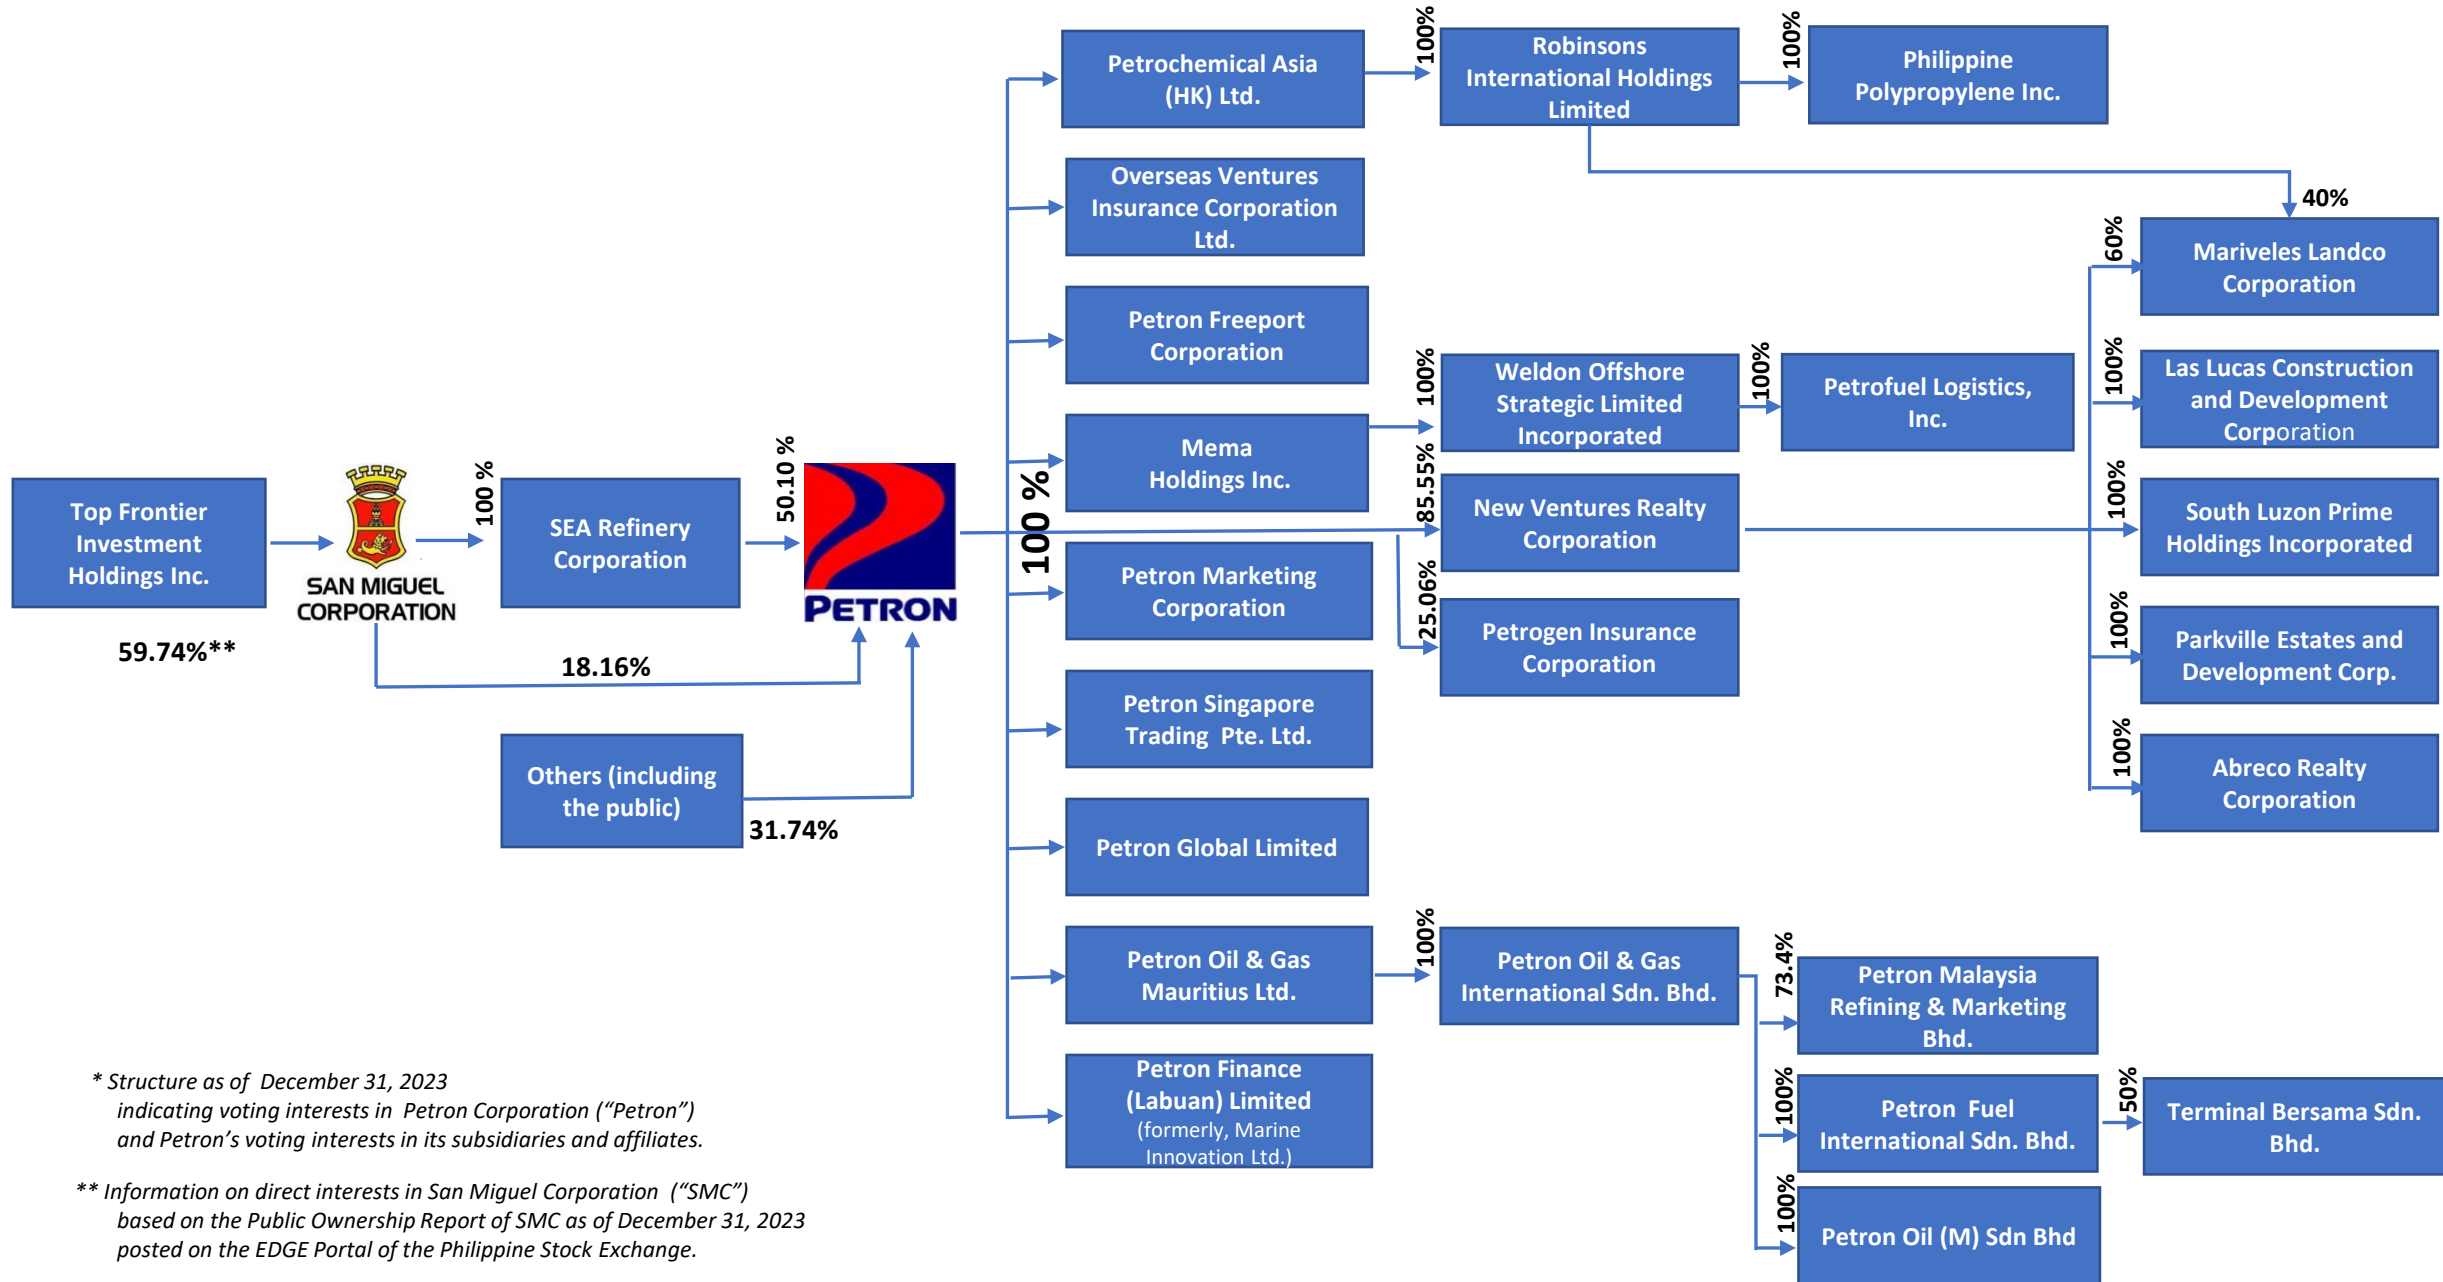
Top Frontier Investment Holdings Inc.

59.74%**

SAN MIGUEL CORPORATION

100 %

SEA Refinery Corporation

50.10 %

PETRON

18.16%

Others (including the public)

31.74%

100 %

Petrochemical Asia (HK) Ltd.

100%

Robinsons International Holdings Limited

100%

Philippine Polypropylene Inc.

40%

Overseas Ventures Insurance Corporation Ltd.

Petron Freeport Corporation

Mema Holdings Inc.

100%

Weldon Offshore Strategic Limited Incorporated

100%

Petrofuel Logistics, Inc.

85.55%

New Ventures Realty Corporation

Petron Marketing Corporation

25.06%

Petrogen Insurance Corporation

Petron Singapore Trading Pte. Ltd.

Petron Global Limited

Petron Oil & Gas Mauritius Ltd.

100%

Petron Oil & Gas International Sdn. Bhd.

Petron Finance (Labuan) Limited (formerly, Marine Innovation Ltd.)

60%

Mariveles Landco Corporation

100%

Las Lucas Construction and Development Corporation

100%

South Luzon Prime Holdings Incorporated

100%

Parkville Estates and Development Corp.

100%

Abreco Realty Corporation

73.4%

Petron Malaysia Refining & Marketing Bhd.

100%

Petron Fuel International Sdn. Bhd.

50%

Terminal Bersama Sdn. Bhd.

100%

Petron Oil (M) Sdn Bhd

* Structure as of December 31, 2023 indicating voting interests in Petron Corporation ("Petron") and Petron's voting interests in its subsidiaries and affiliates.

** Information on direct interests in San Miguel Corporation ("SMC") based on the Public Ownership Report of SMC as of December 31, 2023 posted on the EDGE Portal of the Philippine Stock Exchange.